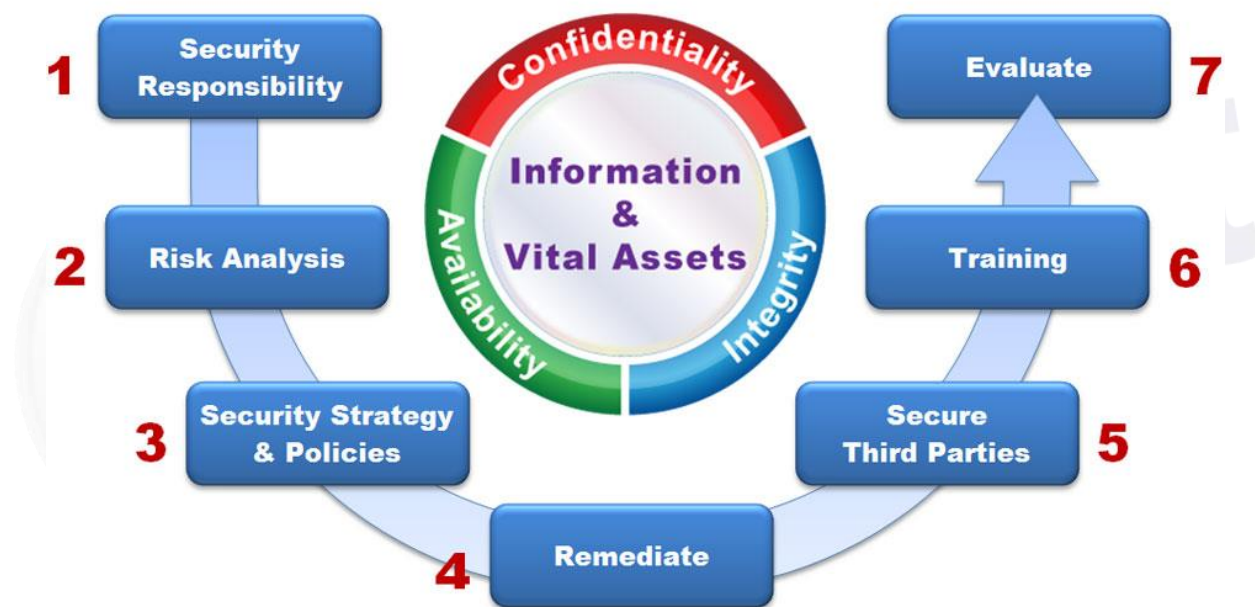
1 Security Responsibility

2 Risk Analysis

3 Security Strategy & Policies

4 Remediate

5 Secure Third Parties

6 Training

7 Evaluate

Confidentiality

Availability

Integrity

Information & Vital Assets